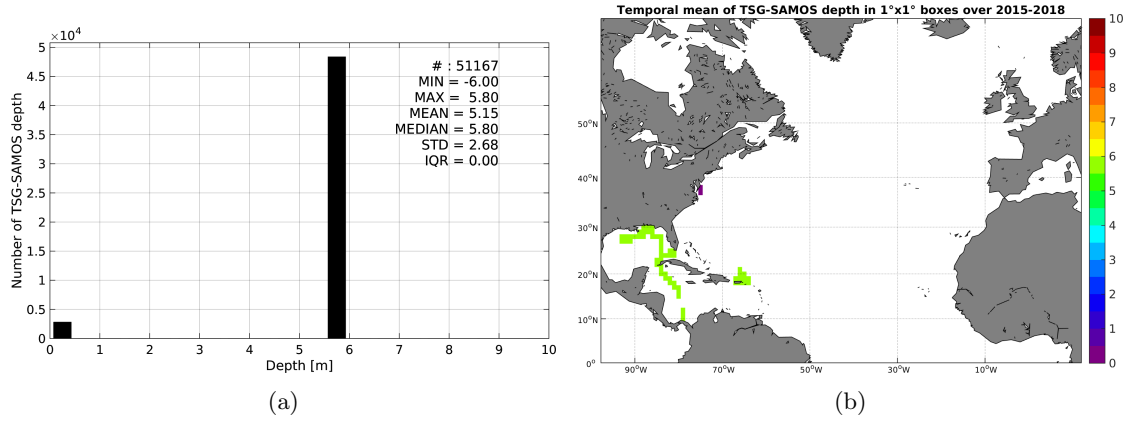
$\times 10^4$
5
4.5
4
3.5
3
2.5
2
1.5
1
0.5
0
Number of TSG-SAMOS depth
0 1 2 3 4 5 6 7 8 9 10
Depth [m]

# : 51167
MIN = -6.00
MAX = 5.80
MEAN = 5.15
MEDIAN = 5.80
STD = 2.68
IQR = 0.00

(a)

Temporal mean of TSG-SAMOS depth in 1°x1° boxes over 2015-2018

50°N
40°N
30°N
20°N
10°N
0°
90°W 70°W 50°W 30°W 10°W

10
9
8
7
6
5
4
3
2
1
0

(b)